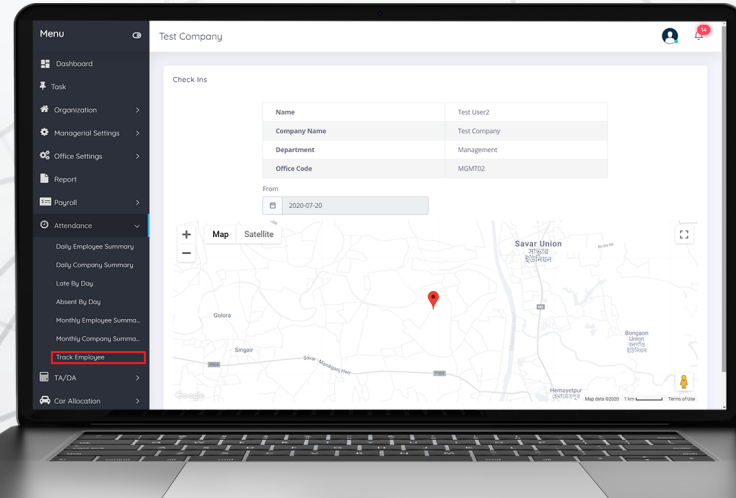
Menu

Dashboard

Task

Organization

Managerial Settings

Office Settings

Report

Payroll

Attendance

Daily Employee Summary

Daily Company Summary

Late By Day

Absent By Day

Monthly Employee Summa...

Monthly Company Summa...

Track Employee

TA/DA

Car Allocation

Test Company

14

Check Ins

| Name | Test User2 |
|---|---|
| Company Name | Test Company |
| Department | Management |
| Office Code | MGMT02 |

From

2020-07-20

Map Satellite

Savar Union
সাভার ইউনিয়ন

Golora

Singair

Bongaon Union
বনগাঁও ইউনিয়ন

Hemayetpur
হেমায়েতপুর

Google

Map data ©2020 1 km Terms of Use